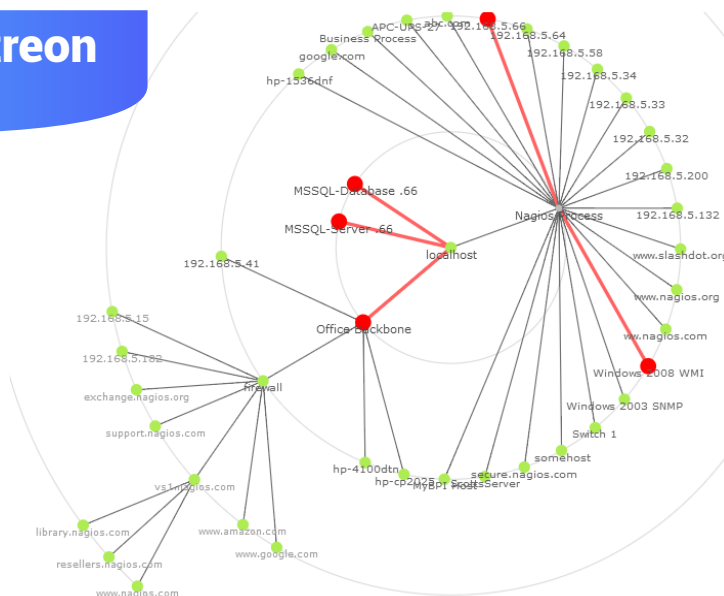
reon

APC-UPS-27
abc.com
192.168.5.66
192.168.5.64
Business Process
google.com
192.168.5.58
hp-1536dnf
192.168.5.34
192.168.5.33
192.168.5.32
192.168.5.200
MSSQL-Database .66
Nagios Process
192.168.5.132
MSSQL-Server .66
localhost
www.slashdot.org
192.168.5.41
www.nagios.org
192.168.5.15
Office Backbone
ww.nagios.com
192.168.5.182
firewall
Windows 2008 WMI
exchange.nagios.org
Windows 2003 SNMP
support.nagios.com
Switch 1
somehost
hp-4100dtn
secure.nagios.com
hp-cp2025
MyBPI Host
ScottsServer
vs1.nagios.com
library.nagios.com
www.amazon.com
www.google.com
resellers.nagios.com
www.nagios.com